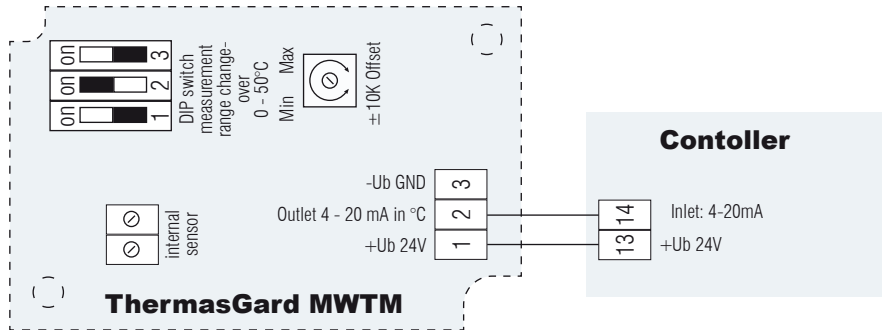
on 3
on 2
on 1

DIP switch measurement range change-over 0 - 50°C

Min Max

±10K Offset

Contoller

-Ub GND 3
Outlet 4 - 20 mA in °C 2
+Ub 24V 1

internal sensor

14 Inlet: 4-20mA
13 +Ub 24V

ThermasGard MWTM